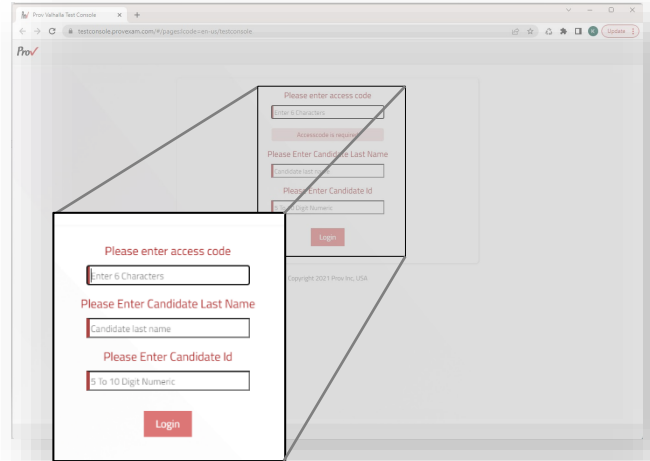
Prov Valhalla Test Console × +

testconsole.provexam.com/#/page/code=en-us/testconsole

Update

Prov

Please enter access code

Enter 6 Characters

Accesscode is required

Please Enter Candidate Last Name

Candidate last name

Please Enter Candidate Id

5 To 10 Digit Numeric

Login

Copyright 2021 Prov Inc. USA

Please enter access code

Enter 6 Characters

Please Enter Candidate Last Name

Candidate last name

Please Enter Candidate Id

5 To 10 Digit Numeric

Login